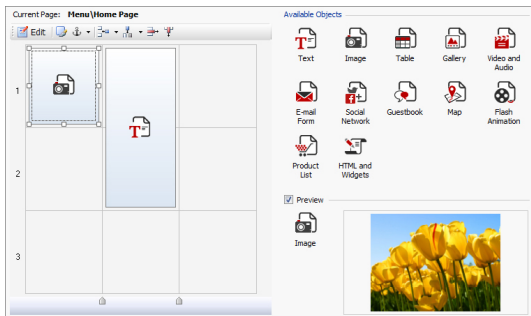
Current Page: Menu\Home Page

Edit

1

2

3

Available Objects

Text

Image

Table

Gallery

Video and Audio

E-mail Form

Social Network

Guestbook

Map

Flash Animation

Product List

HTML and Widgets

Preview

Image